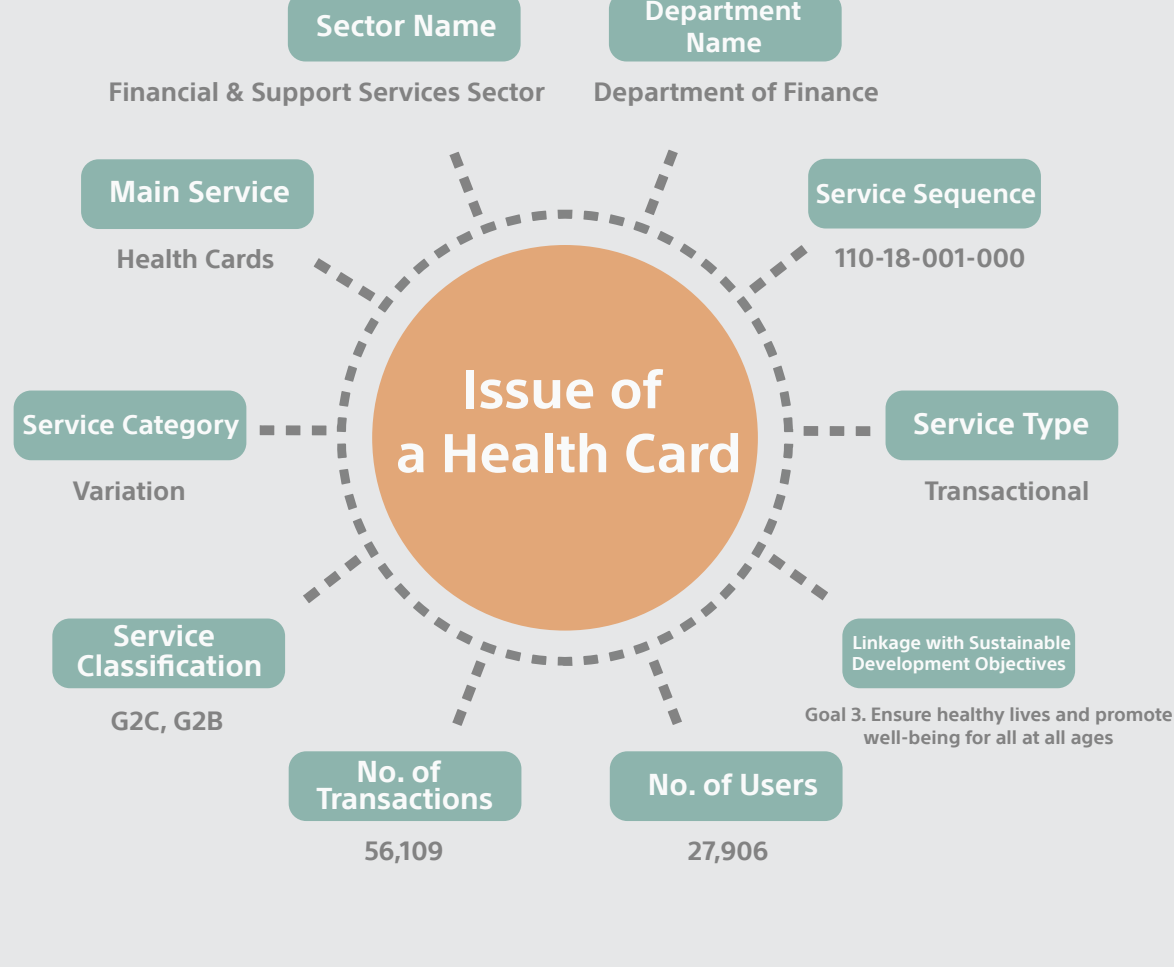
Sector Name

Financial & Support Services Sector

Department Name

Department of Finance

Main Service

Health Cards

Service Sequence

110-18-001-000

Service Category

Variation

Issue of a Health Card

Service Type

Transactional

Service Classification

G2C, G2B

Linkage with Sustainable Development Objectives

Goal 3. Ensure healthy lives and promote well-being for all at all ages

No. of Transactions

56,109

No. of Users

27,906